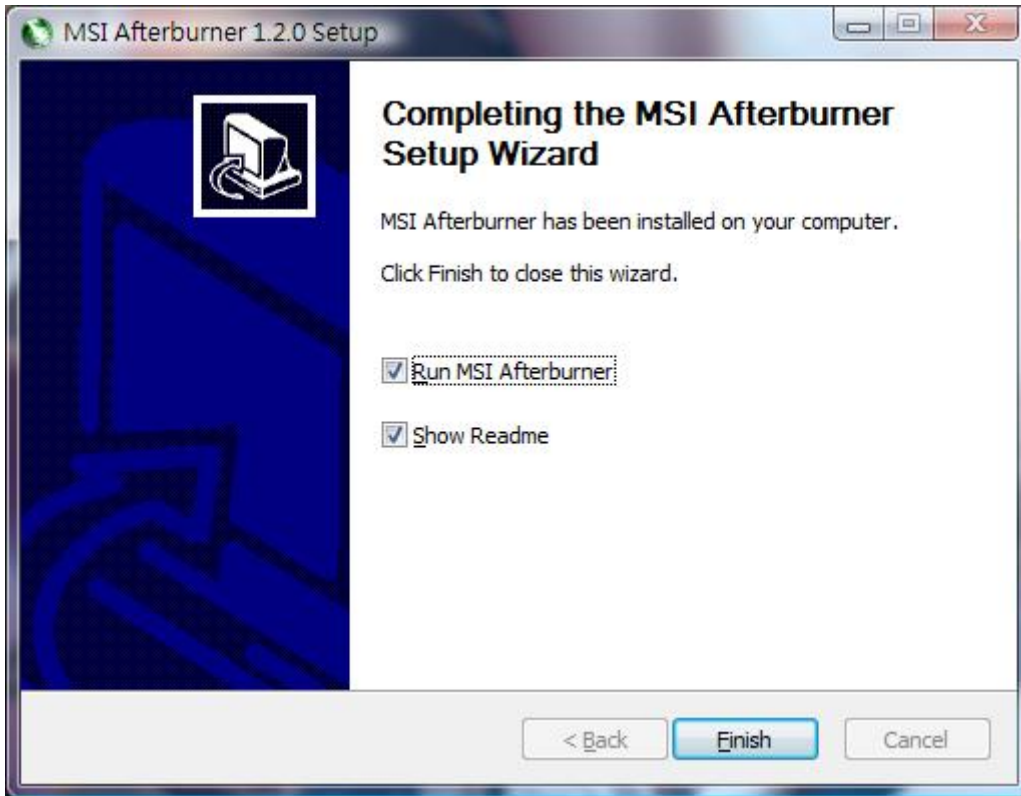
MSI Afterburner 1.2.0 Setup

Completing the MSI Afterburner Setup Wizard

MSI Afterburner has been installed on your computer.

Click Finish to close this wizard.

Run MSI Afterburner

Show Readme

< Back

Finish

Cancel